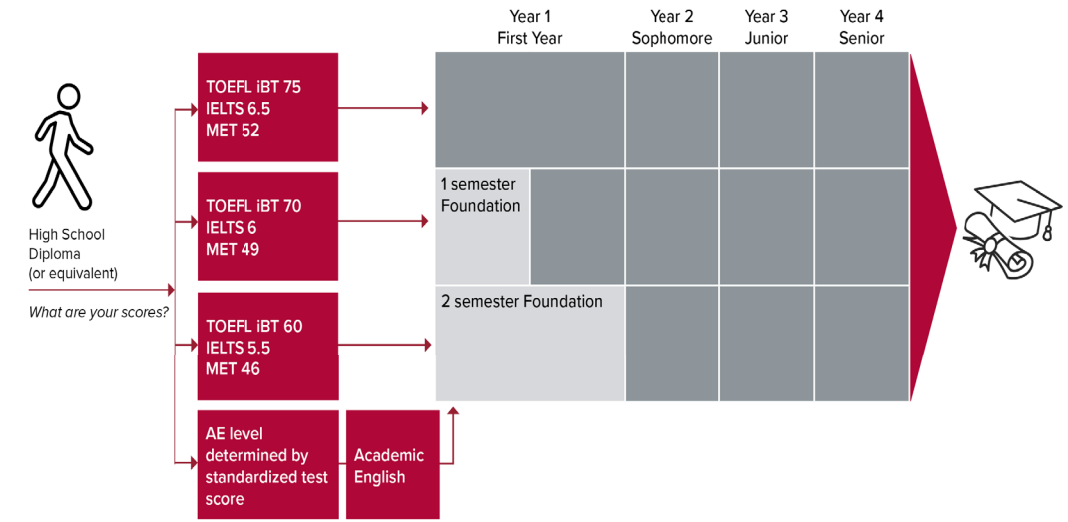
Year 1
First Year

Year 2
Sophomore

Year 3
Junior

Year 4
Senior

High School Diploma (or equivalent)

What are your scores?

TOEFL iBT 75
IELTS 6.5
MET 52

TOEFL iBT 70
IELTS 6
MET 49

1 semester Foundation

TOEFL iBT 60
IELTS 5.5
MET 46

2 semester Foundation

AE level determined by standardized test score

Academic English